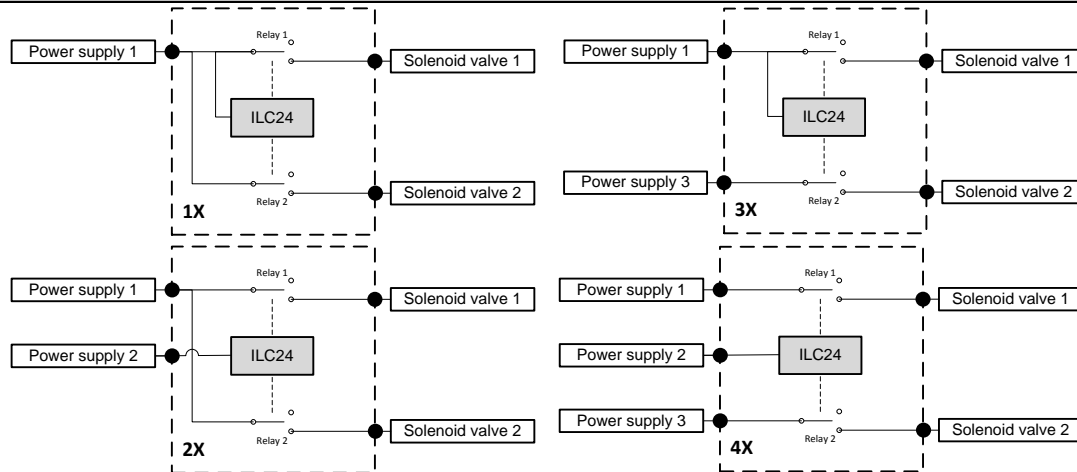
Power supply 1
Relay 1
Solenoid valve 1
ILC24
Relay 2
Solenoid valve 2
1X

Power supply 1
Relay 1
Solenoid valve 1
ILC24
Power supply 3
Relay 2
Solenoid valve 2
3X

Power supply 1
Relay 1
Solenoid valve 1
Power supply 2
ILC24
Relay 2
Solenoid valve 2
2X

Power supply 1
Relay 1
Solenoid valve 1
Power supply 2
ILC24
Power supply 3
Relay 2
Solenoid valve 2
4X